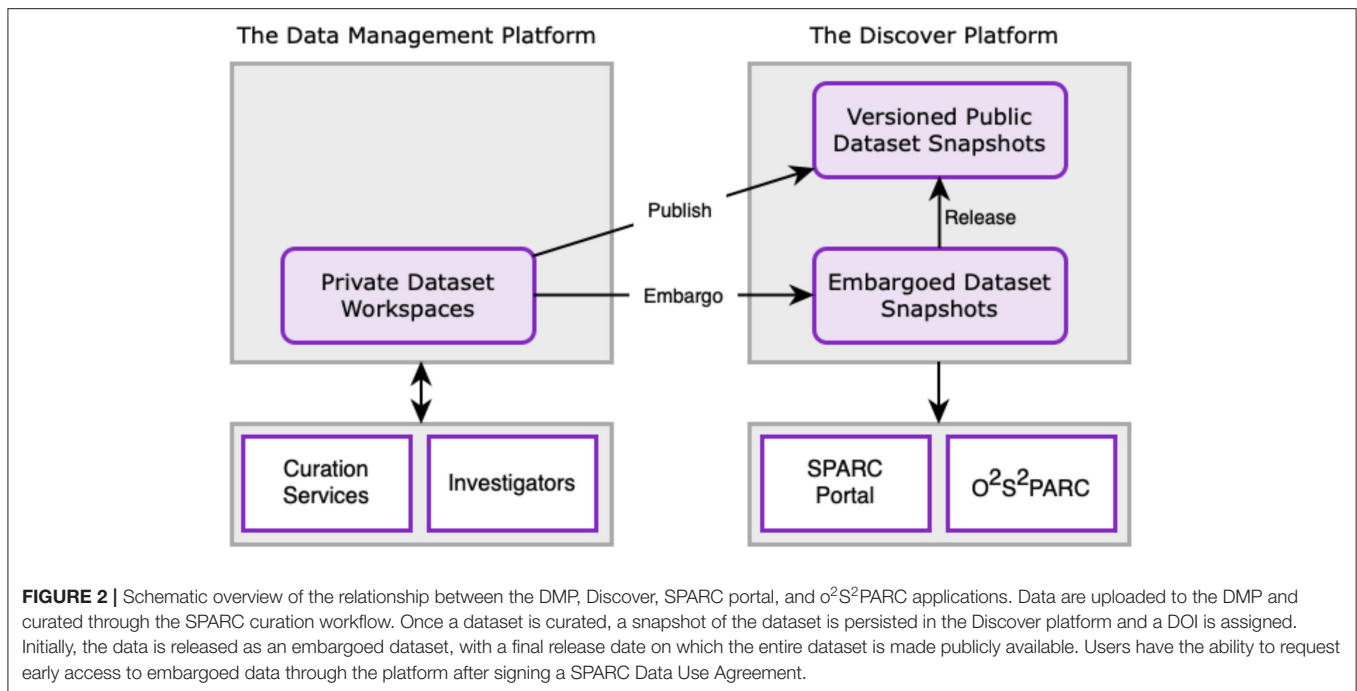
The Data Management Platform

The Discover Platform

Versioned Public Dataset Snapshots

Publish

Release

Private Dataset Workspaces

Embargo

Embargoed Dataset Snapshots

Curation Services

Investigators

SPARC Portal

$O^2S^2PARC$

**FIGURE 2 |** Schematic overview of the relationship between the DMP, Discover, SPARC portal, and $o^2S^2PARC$ applications. Data are uploaded to the DMP and curated through the SPARC curation workflow. Once a dataset is curated, a snapshot of the dataset is persisted in the Discover platform and a DOI is assigned. Initially, the data is released as an embargoed dataset, with a final release date on which the entire dataset is made publicly available. Users have the ability to request early access to embargoed data through the platform after signing a SPARC Data Use Agreement.